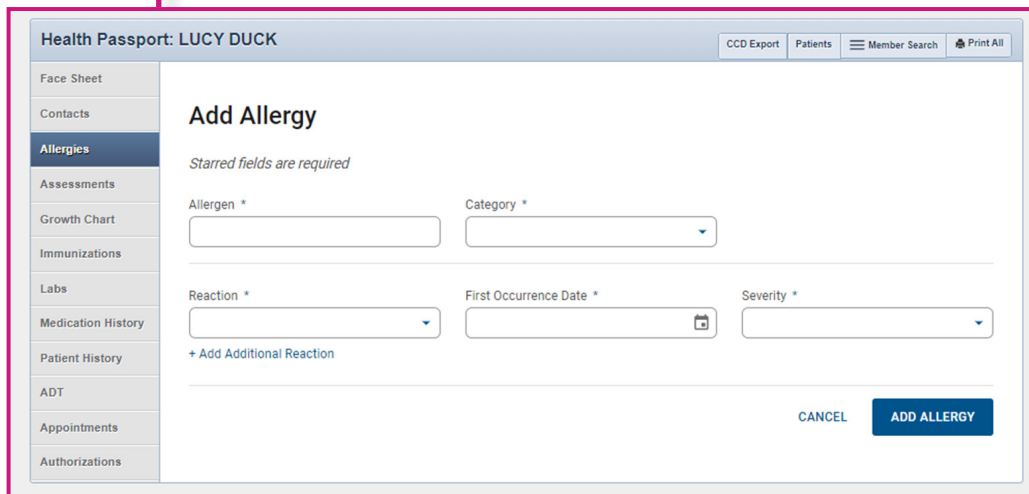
Health Passport: LUCY DUCK

CCD Export | Patients | Member Search | Print All

Face Sheet
Contacts
Allergies
Assessments
Growth Chart
Immunizations
Labs
Medication History
Patient History
ADT
Appointments
Authorizations

Add Allergy

Starred fields are required

Allergen *

Category *

Reaction *

First Occurrence Date *

Severity *

+ Add Additional Reaction

CANCEL

ADD ALLERGY